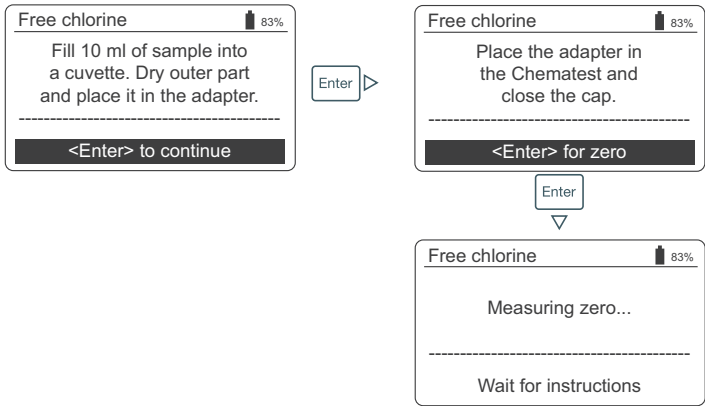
Free chlorine
83%

Fill 10 ml of sample into a cuvette. Dry outer part and place it in the adapter.

<Enter> to continue

Enter

Free chlorine
83%

Place the adapter in the Chematest and close the cap.

<Enter> for zero

Enter

Free chlorine
83%

Measuring zero...

Wait for instructions